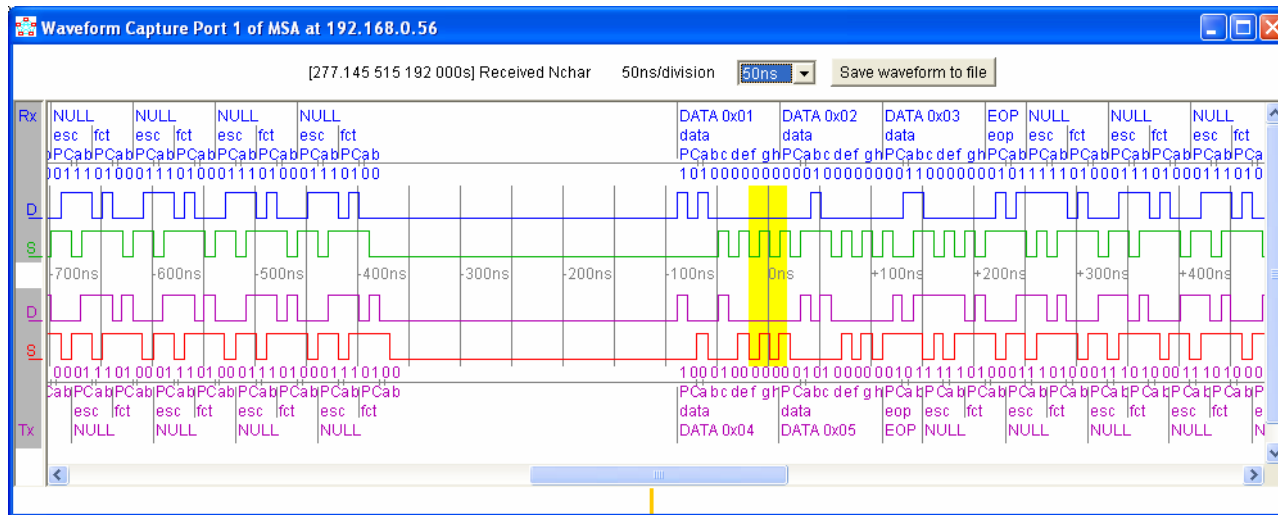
Waveform Capture Port 1 of MSA at 192.168.0.56

[277.145 515 192 000s] Received Nchar 50ns/division 50ns Save waveform to file

Rx NULL NULL NULL NULL DATA 0x01 DATA 0x02 DATA 0x03 EOP NULL NULL NULL
esc fct esc fct esc fct esc fct data data data eop esc fct esc fct esc fct
PCabPCabPCabPCabPCabPCabPCabPCab PCabc def ghPCabc def ghPCabc def ghPCabPCabPCabPCabPCabPCabPCa
00111010001110100011101000111010 0 1010000000000100000000110000000101111101000111010001110100011101 0

D
S

-700ns -600ns -500ns -400ns -300ns -200ns -100ns 0ns +100ns +200ns +300ns +400ns

D
S

000111010001110100011101000111010 0 10001000000010100000001011111010001110100011101000111010 0
CabPCabPCabPCabPCabPCabPCabPCabPCab PCabc def ghPCabc def ghPCabPCabPCabPCabPCabPCabPCabPCabPCabP
esc fct esc fct esc fct esc fct data data eop esc fct esc fct esc fct esc fct e
Tx NULL NULL NULL NULL DATA 0x04 DATA 0x05 EOP NULL NULL NULL NULL N